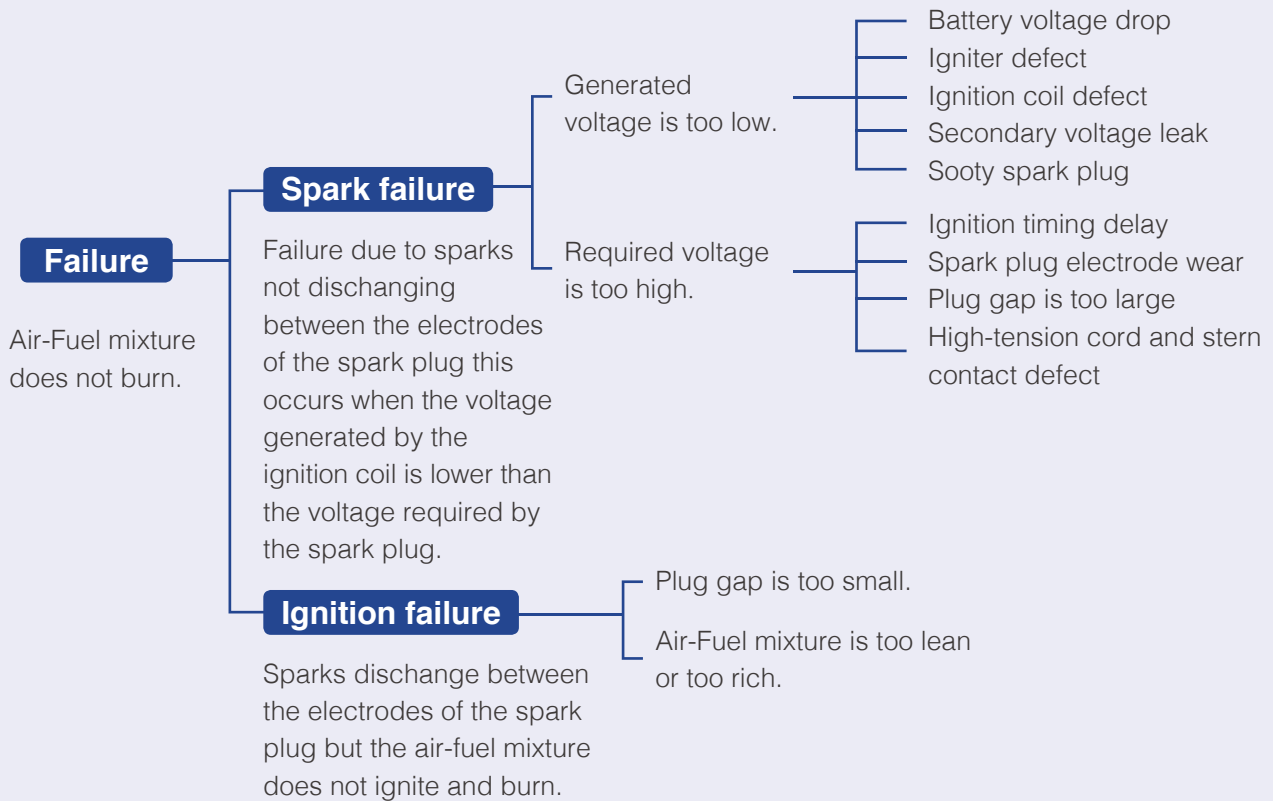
Failure

Air-Fuel mixture does not burn.

Spark failure

Failure due to sparks not dischanging between the electrodes of the spark plug this occurs when the voltage generated by the ignition coil is lower than the voltage required by the spark plug.

Generated voltage is too low.

Battery voltage drop
Igniter defect
Ignition coil defect
Secondary voltage leak
Sooty spark plug

Required voltage is too high.

Ignition timing delay
Spark plug electrode wear
Plug gap is too large
High-tension cord and stern contact defect

Ignition failure

Sparks dischange between the electrodes of the spark plug but the air-fuel mixture does not ignite and burn.

Plug gap is too small.

Air-Fuel mixture is too lean or too rich.